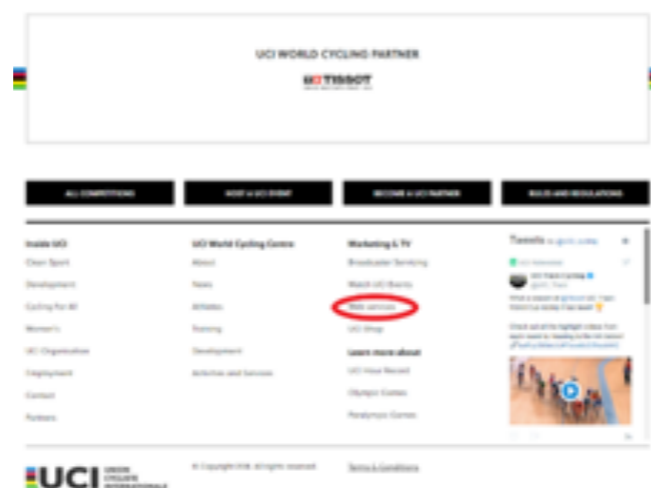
UCI WORLD CYCLING PARTNER

TISSOT

ALL COMPETITIONS

HOST A UCI EVENT

BECOME A UCI PARTNER

RULES AND REGULATIONS

Inside UCI

Clean Sport

Development

Cycling For All

Women's

UCI Organisation

Employment

Contact

Partners

UCI World Cycling Centre

About

News

Athletes

Training

Development

Activities and Services

Marketing & TV

Broadcaster Servicing

Watch UCI Events

Web services

UCI Shop

Learn more about

UCI Hour Record

Olympic Games

Paralympic Games

Tweets by @UCI_cycling

UCI Track Cycling

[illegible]

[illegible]

UCI

© Copyright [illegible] All rights reserved

Terms & Conditions